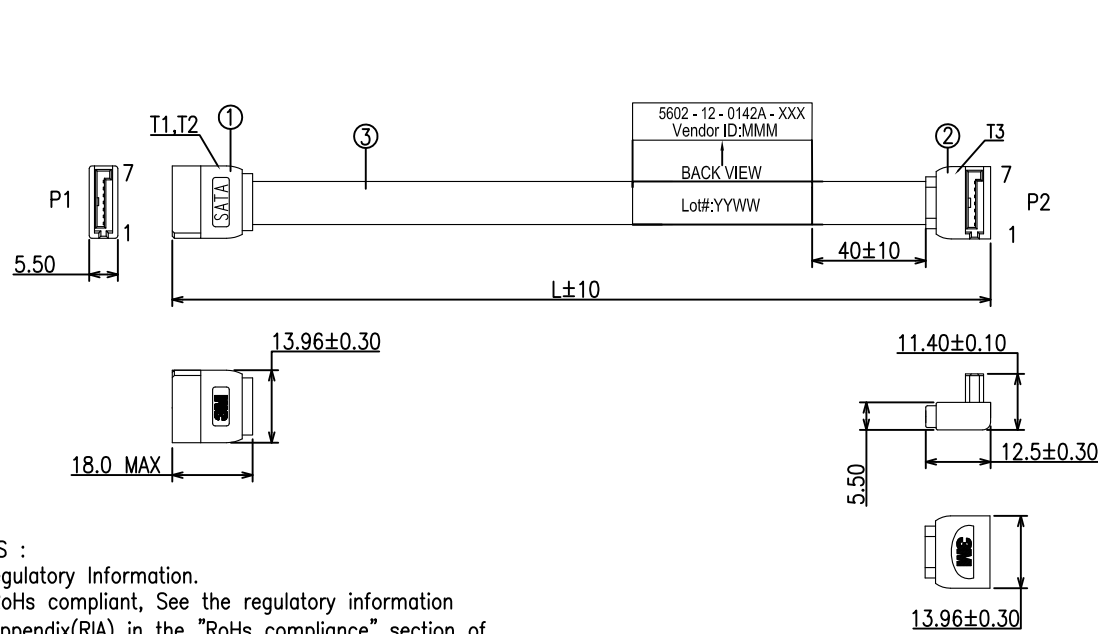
T1,T2 ①
③
5602 - 12 - 0142A - XXX
Vendor ID:MMM
BACK VIEW
Lot#:YYWW
② T3
SATA
7
P1
1
7
P2
1
5.50
40±10
L±10
13.96±0.30
3M
18.0 MAX
11.40±0.10
12.5±0.30
5.50
3M
13.96±0.30
S :
gulatory Information.
oHs compliant, See the regulatory information
ppendix(RIA) in the "RoHs compliance" section of